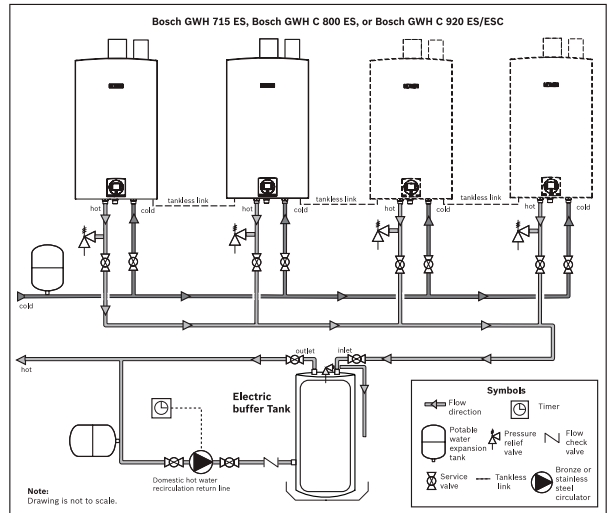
Bosch GWH 715 ES, Bosch GWH C 800 ES, or Bosch GWH C 920 ES/ESC

hot
cold
tankless link
tankless link
tankless link
cold
cold
hot
outlet
inlet
Electric buffer Tank
Domestic hot water recirculation return line

Symbols
Flow direction
Timer
Potable water expansion tank
Pressure relief valve
Flow check valve
Service valve
Tankless link
Bronze or stainless steel circulator

Note:
Drawing is not to scale.